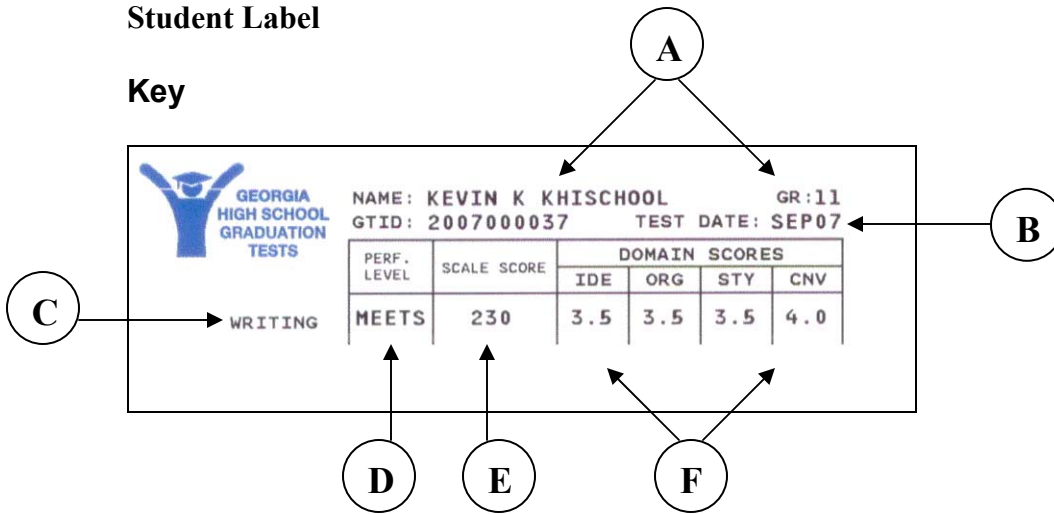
Student Label

Key

A

GEORGIA HIGH SCHOOL GRADUATION TESTS

NAME: KEVIN K KHISCHOOL GR:11
GTID: 2007000037 TEST DATE: SEP07

B

| PERF. LEVEL | SCALE SCORE | DOMAIN SCORES | | | |
|---|---|---|---|---|---|
| | | IDE | ORG | STY | CNV |
| MEETS | 230 | 3.5 | 3.5 | 3.5 | 4.0 |

C

WRITING

D E F